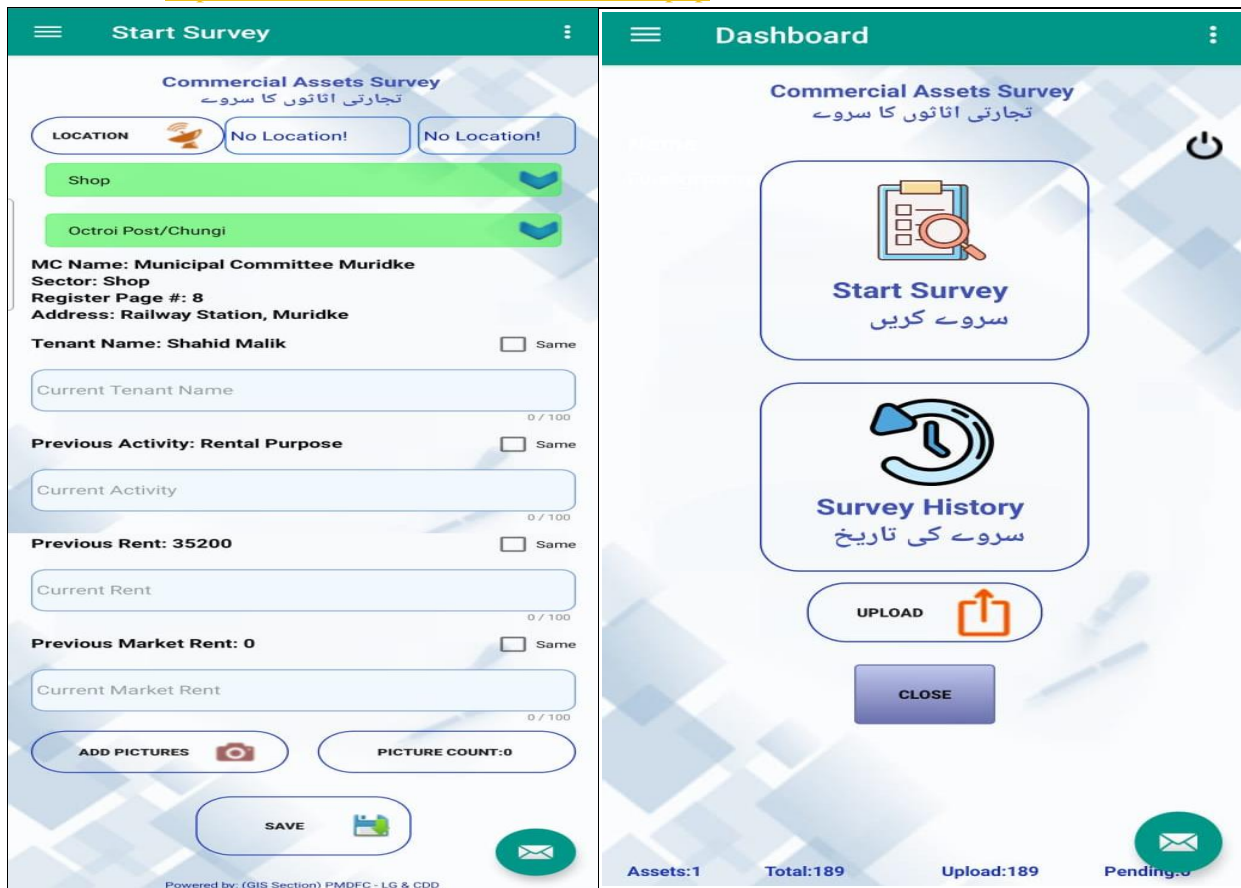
Start Survey

Commercial Assets Survey
تجارتی اثاثوں کا سروے

LOCATION
No Location!
No Location!

Shop

Octroi Post/Chungi

MC Name: Municipal Committee Muridke
Sector: Shop
Register Page #: 8
Address: Railway Station, Muridke

Tenant Name: Shahid Malik
Same
Current Tenant Name
0 / 100

Previous Activity: Rental Purpose
Same
Current Activity
0 / 100

Previous Rent: 35200
Same
Current Rent
0 / 100

Previous Market Rent: 0
Same
Current Market Rent
0 / 100

ADD PICTURES
PICTURE COUNT:0

SAVE

Powered by: (GIS Section) PMDFC - LG & CDD

Dashboard

Commercial Assets Survey
تجارتی اثاثوں کا سروے

Start Survey
سروے کریں

Survey History
سروے کی تاریخ

UPLOAD

CLOSE

Assets:1
Total:189
Upload:189
Pending:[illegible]